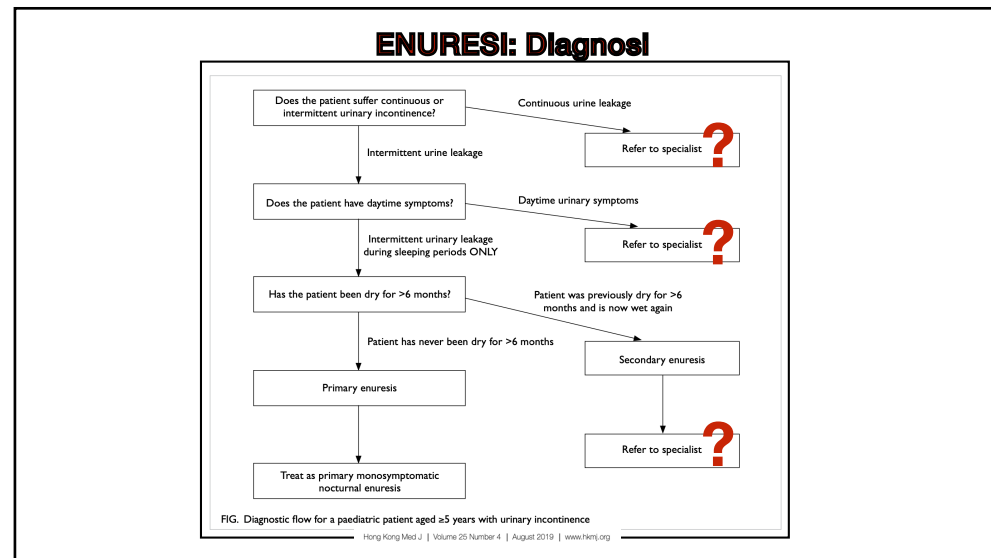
ENURESI: Diagnosi

Does the patient suffer continuous or intermittent urinary incontinence?

Continuous urine leakage

Refer to specialist

?

Intermittent urine leakage

Does the patient have daytime symptoms?

Daytime urinary symptoms

Refer to specialist

?

Intermittent urinary leakage during sleeping periods ONLY

Has the patient been dry for >6 months?

Patient was previously dry for >6 months and is now wet again

Patient has never been dry for >6 months

Secondary enuresis

Primary enuresis

Refer to specialist

?

Treat as primary monosymptomatic nocturnal enuresis

FIG. Diagnostic flow for a paediatric patient aged ≥5 years with urinary incontinence

Hong Kong Med J | Volume 25 Number 4 | August 2019 | www.hkmj.org